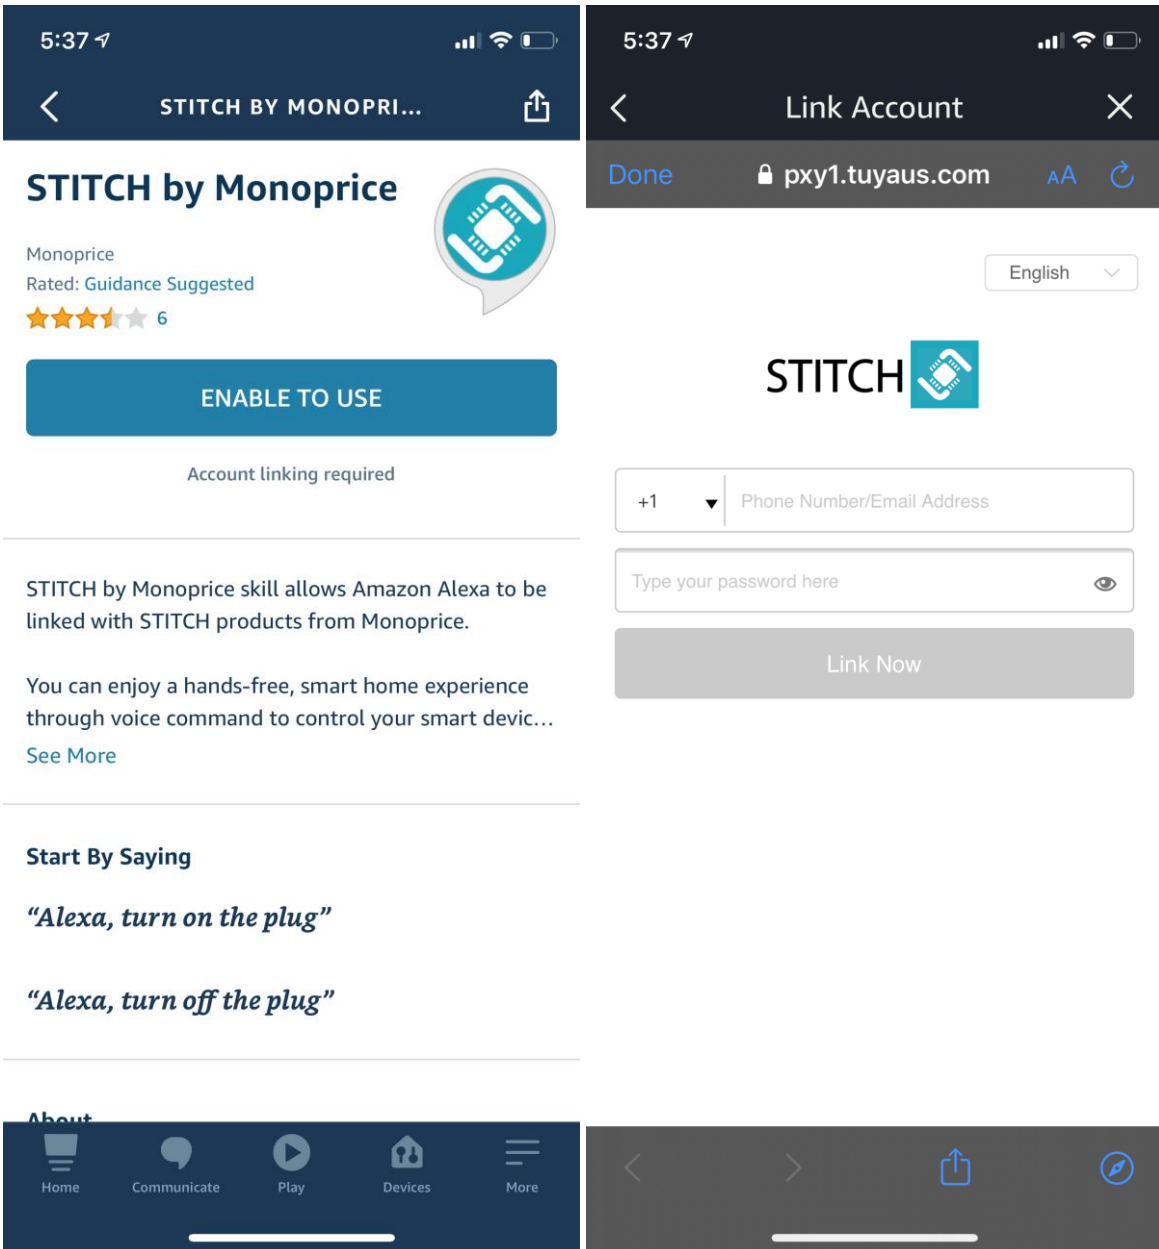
5:37

STITCH BY MONOPRI...

STITCH by Monoprice

Monoprice
Rated: Guidance Suggested
6

ENABLE TO USE

Account linking required

STITCH by Monoprice skill allows Amazon Alexa to be linked with STITCH products from Monoprice.

You can enjoy a hands-free, smart home experience through voice command to control your smart devic...
See More

Start By Saying

"Alexa, turn on the plug"

"Alexa, turn off the plug"

About

Home Communicate Play Devices More

5:37

Link Account

Done pxy1.tuyaus.com AA

English

STITCH

+1 Phone Number/Email Address

Type your password here

Link Now